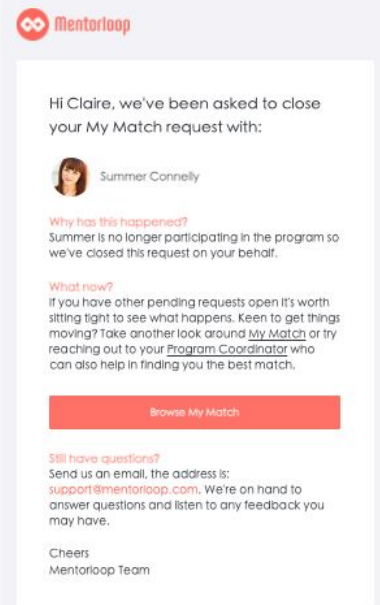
Mentorloop

Hi Claire, we've been asked to close your My Match request with:

Summer Connelly

Why has this happened?
Summer is no longer participating in the program so we've closed this request on your behalf.

What now?
If you have other pending requests open it's worth sitting tight to see what happens. Keen to get things moving? Take another look around My Match or try reaching out to your Program Coordinator who can also help in finding you the best match.

Browse My Match

Still have questions?
Send us an email, the address is: support@mentorloop.com. We're on hand to answer questions and listen to any feedback you may have.

Cheers
Mentorloop Team